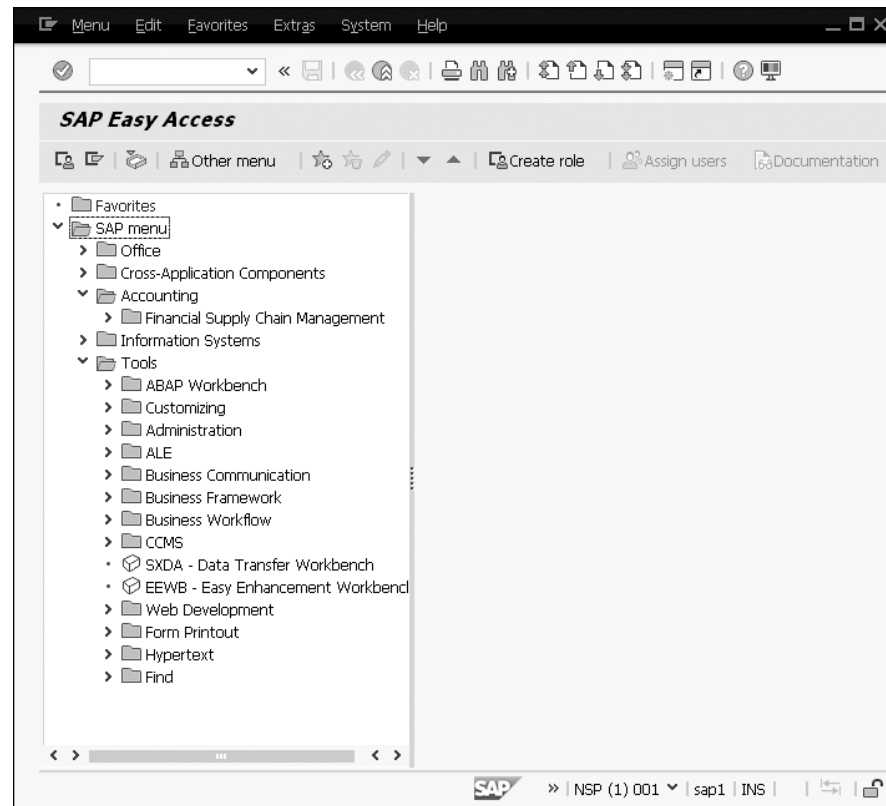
Menu Edit Favorites Extras System Help

SAP Easy Access

Other menu Create role Assign users Documentation

Favorites
SAP menu
Office
Cross-Application Components
Accounting
Financial Supply Chain Management
Information Systems
Tools
ABAP Workbench
Customizing
Administration
ALE
Business Communication
Business Framework
Business Workflow
CCMS
SXDA - Data Transfer Workbench
EEWB - Easy Enhancement Workbencl
Web Development
Form Printout
Hypertext
Find

SAP » | NSP (1) 001 | sap1 | INS |